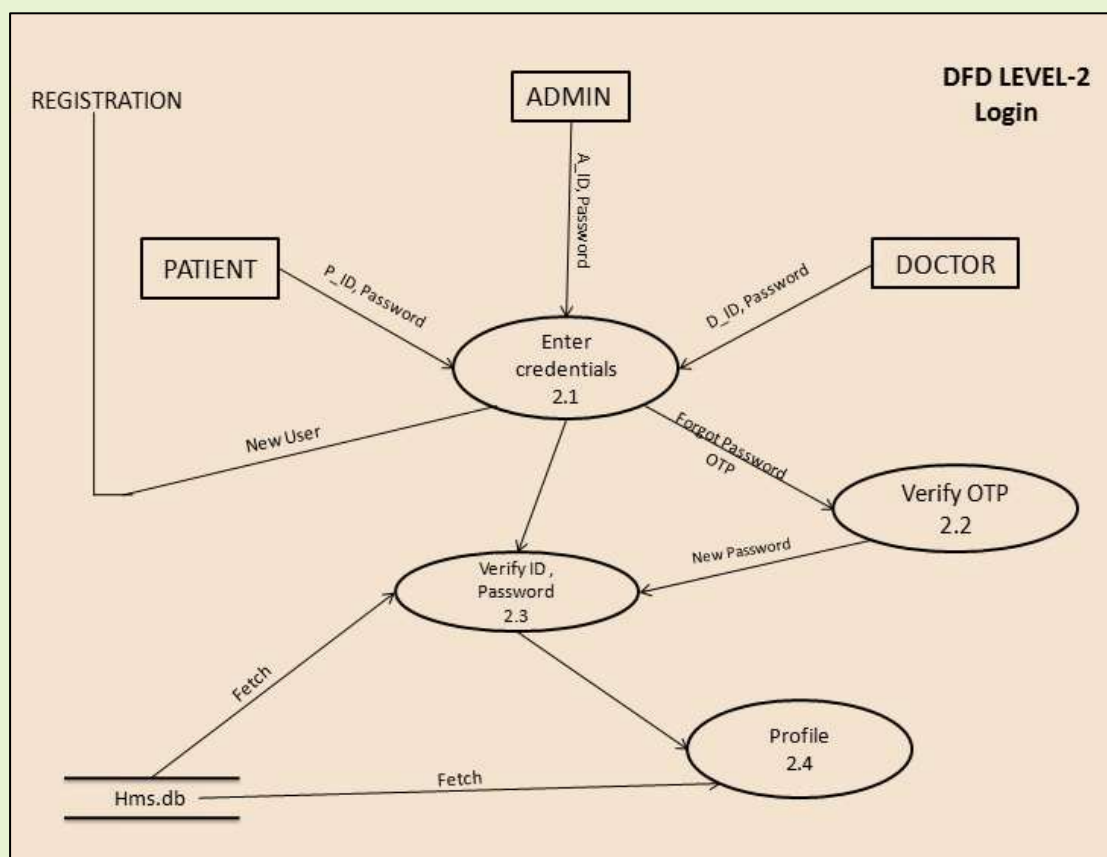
DFD LEVEL-2
Login

REGISTRATION

ADMIN

A_ID, Password

PATIENT

P_ID, Password

DOCTOR

D_ID, Password

Enter credentials
2.1

New User

Forgot Password
OTP

Verify OTP
2.2

New Password

Verify ID , Password
2.3

Fetch

Profile
2.4

Hms.db

Fetch